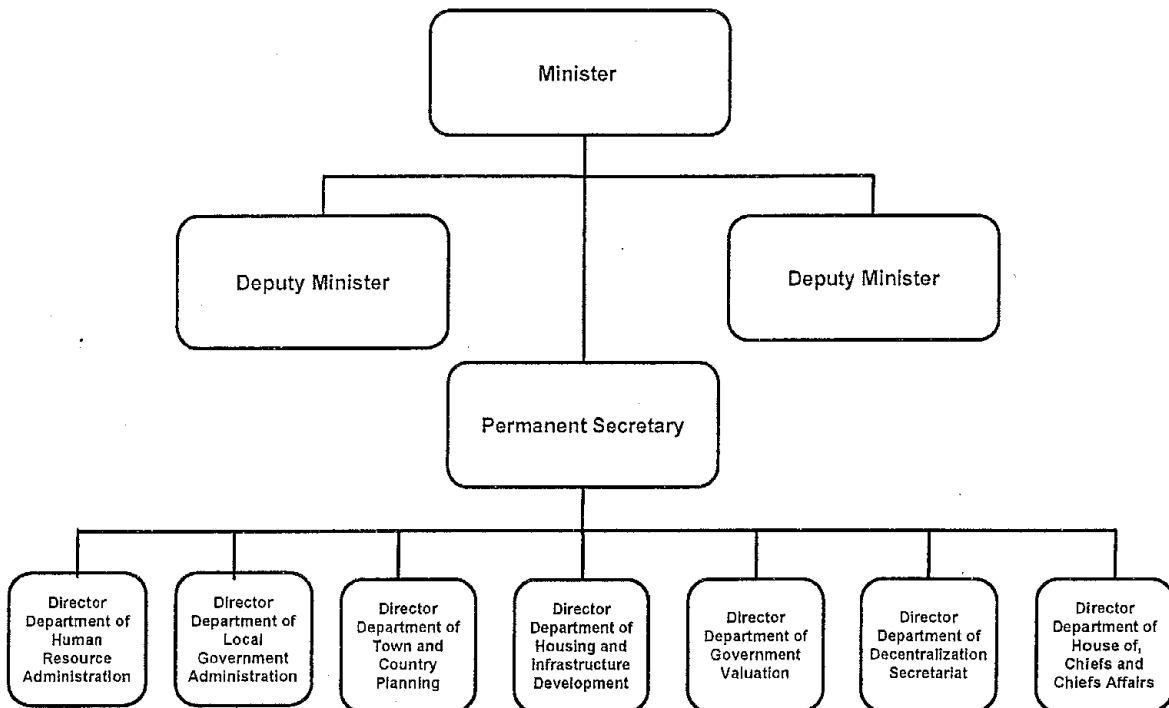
Minister

Deputy Minister

Deputy Minister

Permanent Secretary

Director Department of Human Resource Administration

Director Department of Local Government Administration

Director Department of Town and Country Planning

Director Department of Housing and Infrastructure Development

Director Department of Government Valuation

Director Department of Decentralization Secretariat

Director Department of House of, Chiefs and Chiefs Affairs